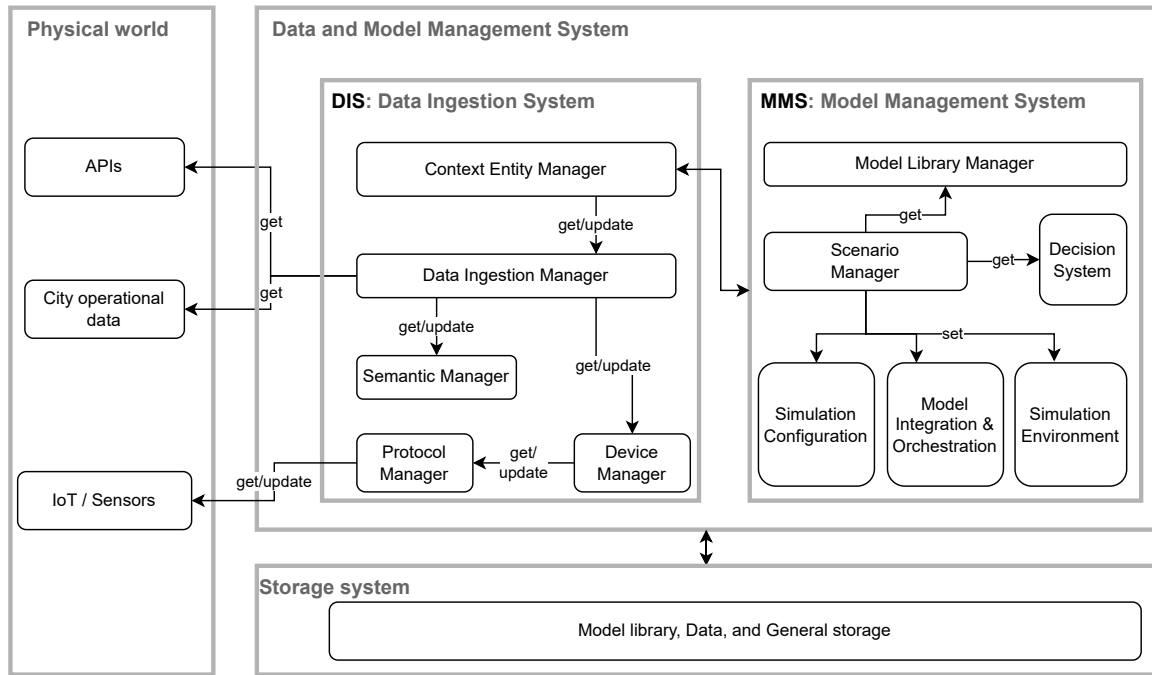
Physical world

APIs

get

get

City operational data

get/update

IoT / Sensors

Data and Model Management System

DIS: Data Ingestion System

Context Entity Manager

get/update

Data Ingestion Manager

get/update

get/update

Semantic Manager

Protocol Manager

get/ update

Device Manager

MMS: Model Management System

Model Library Manager

get

Scenario Manager

get

Decision System

set

Simulation Configuration

Model Integration & Orchestration

Simulation Environment

Storage system

Model library, Data, and General storage